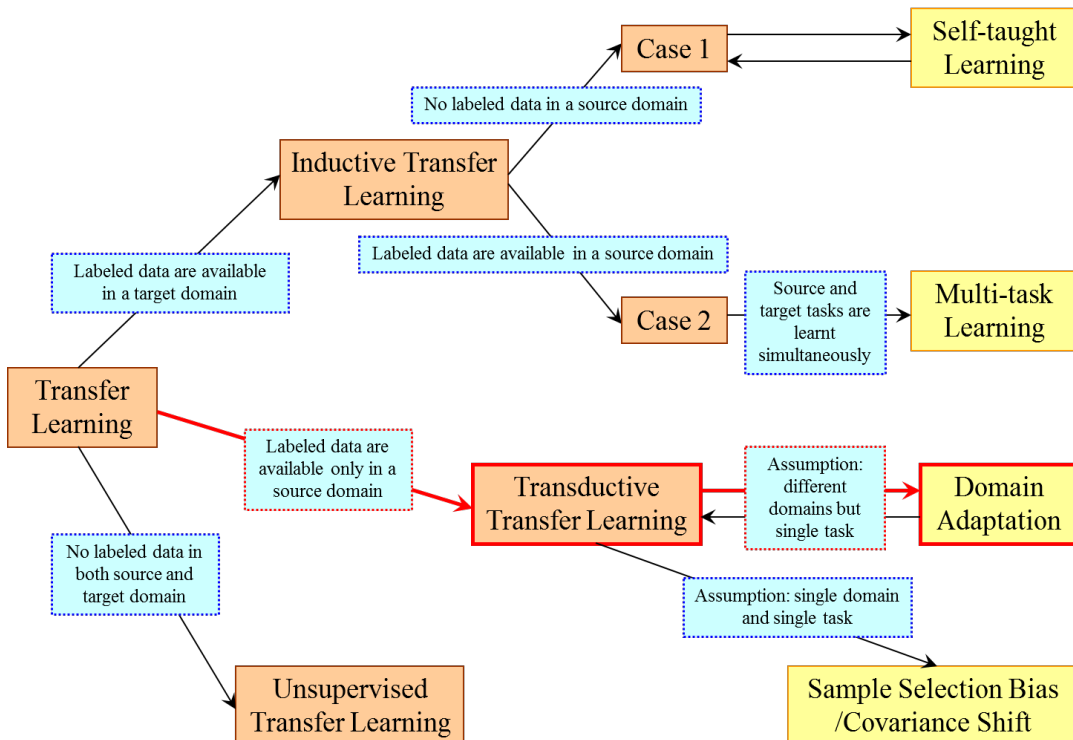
Transfer Learning

Labeled data are available in a target domain

Inductive Transfer Learning

No labeled data in a source domain

Case 1

Self-taught Learning

Labeled data are available in a source domain

Case 2

Source and target tasks are learnt simultaneously

Multi-task Learning

Labeled data are available only in a source domain

Transductive Transfer Learning

Assumption: different domains but single task

Domain Adaptation

Assumption: single domain and single task

Sample Selection Bias /Covariance Shift

No labeled data in both source and target domain

Unsupervised Transfer Learning